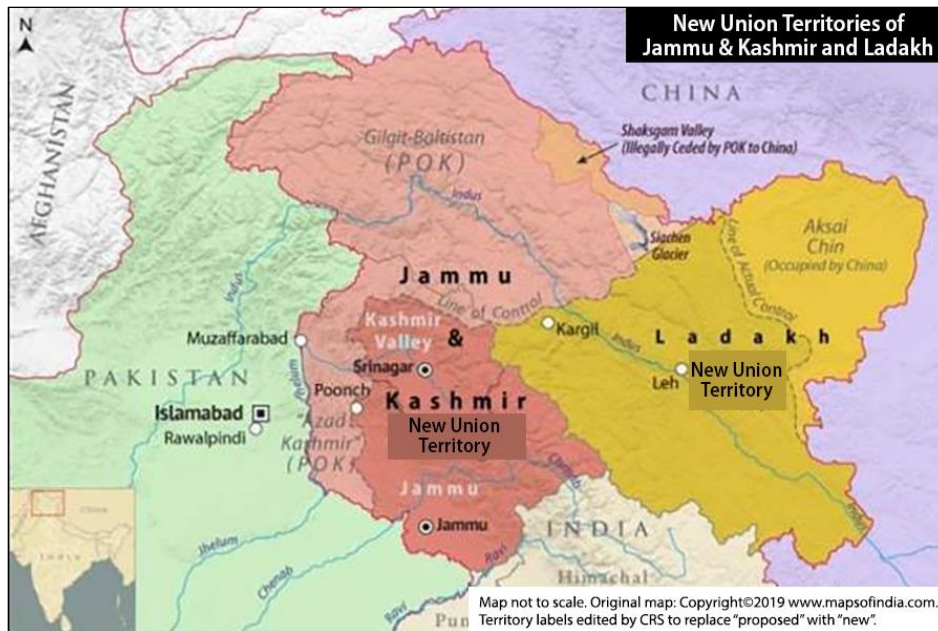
N

New Union Territories of Jammu & Kashmir and Ladakh

AFGHANISTAN

CHINA

Gilgit-Baltistan (POK)

Shaksgam Valley (Illegally Ceded by POK to China)

Indus

Siachen Glacier

Aksai Chin (Occupied by China)

Line of Actual Control

Jammu

Line of Control

Kashmir Valley

&

Kargil

Ladakh

Muzaffarabad

Srinagar

Indus

New Union Territory

Leh

PAKISTAN

Poonch

Kashmir

Islamabad

Rawalpindi

"Azad Kashmir" (POK)

New Union Territory

Jhelum

Indus

Chenab

Jammu

Jammu

INDIA

Jhelum

Chenab

Ravi

Ravi

Himachal

Pun

Map not to scale. Original map: Copyright©2019 www.mapsofindia.com. Territory labels edited by CRS to replace "proposed" with "new".